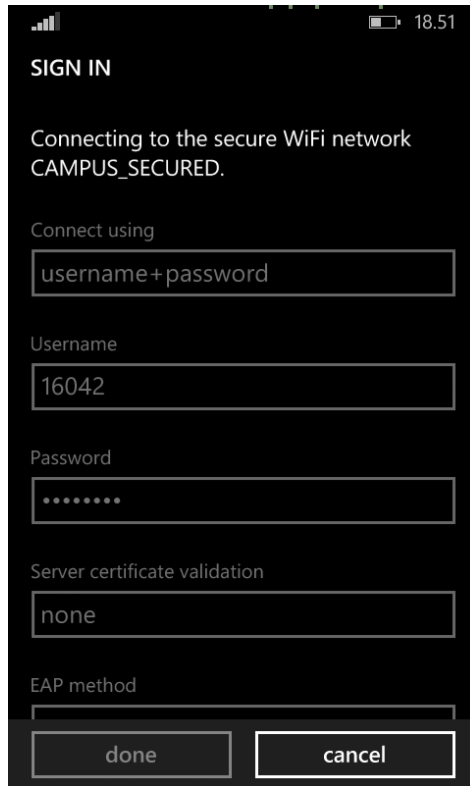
18.51

SIGN IN

Connecting to the secure WiFi network CAMPUS_SECURED.

Connect using

username+password

Username

16042

Password

••••••••

Server certificate validation

none

EAP method

done

cancel